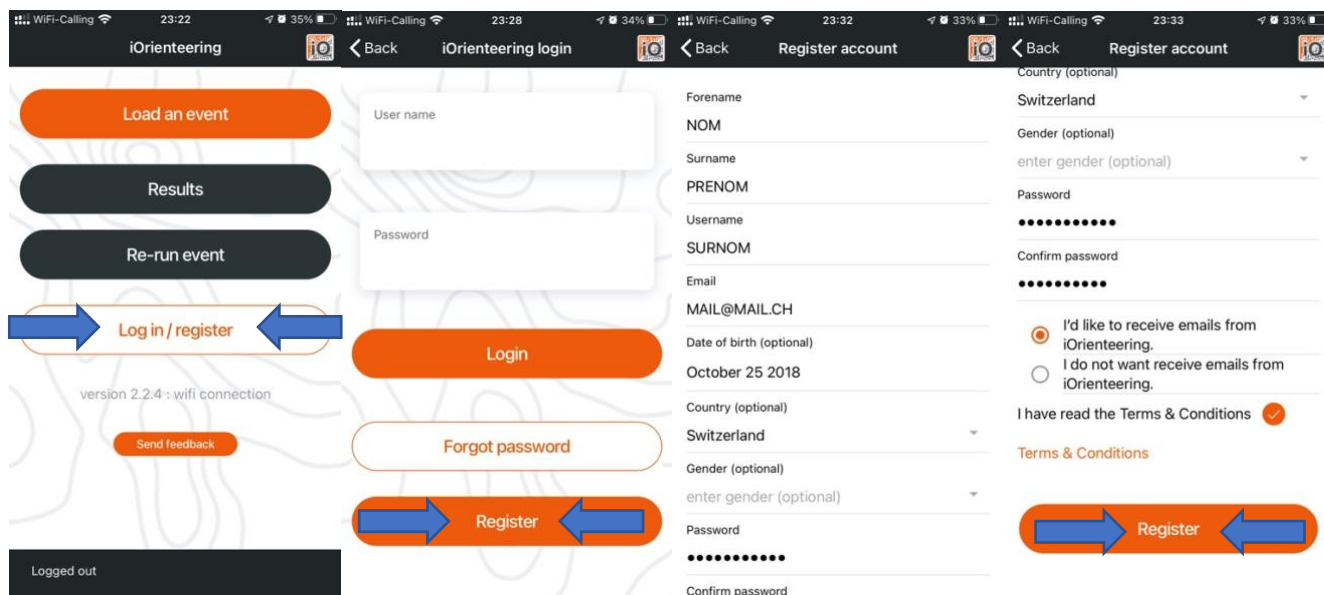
WiFi-Calling 23:22 35%
iOrienteering
iO
Load an event
Results
Re-run event
Log in / register
version 2.2.4 : wifi connection
Send feedback
Logged out

WiFi-Calling 23:28 34%
Back
iOrienteering login
iO
User name
Password
Login
Forgot password
Register

WiFi-Calling 23:32 33%
Back
Register account
iO
Forename
NOM
Surname
PRENOM
Username
SURNOM
Email
MAIL@MAIL.CH
Date of birth (optional)
October 25 2018
Country (optional)
Switzerland
Gender (optional)
enter gender (optional)
Password
•••••••••••
Confirm password

WiFi-Calling 23:33 33%
Back
Register account
iO
Country (optional)
Switzerland
Gender (optional)
enter gender (optional)
Password
•••••••••••
Confirm password
••••••••••
I'd like to receive emails from iOrienteering.
I do not want receive emails from iOrienteering.
I have read the Terms & Conditions
Terms & Conditions
Register